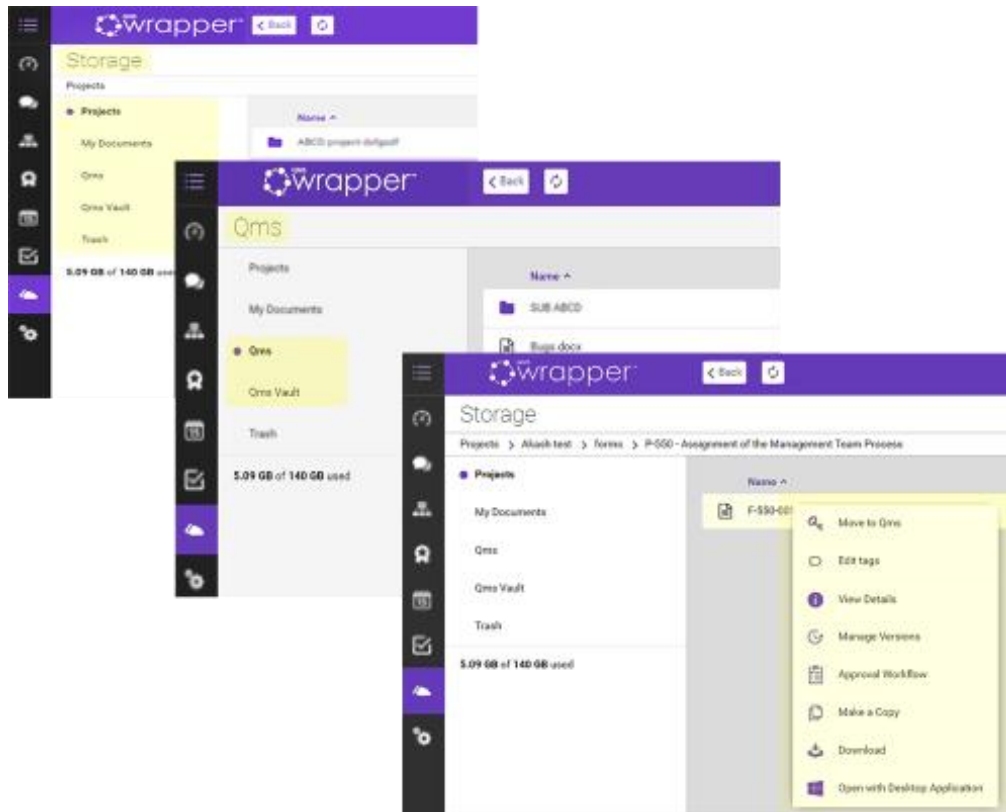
wrapper < Back

Storage

Projects

Projects

My Documents

Qms

Qms Vault

Trash

5.09 GB of 140 GB used

Name ^

ABCD project dsfgsdf

wrapper < Back

Qms

Projects

My Documents

Qms

Qms Vault

Trash

5.09 GB of 140 GB used

Name ^

SUB ABCD

Bugs.docx

wrapper < Back

Storage

Projects > Akash test > forms > P-550 - Assignment of the Management Team Process

Projects

My Documents

Qms

Qms Vault

Trash

5.09 GB of 140 GB used

Name ^

F-550-00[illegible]

Move to Qms

Edit tags

View Details

Manage Versions

Approval Workflow

Make a Copy

Download

Open with Desktop Application